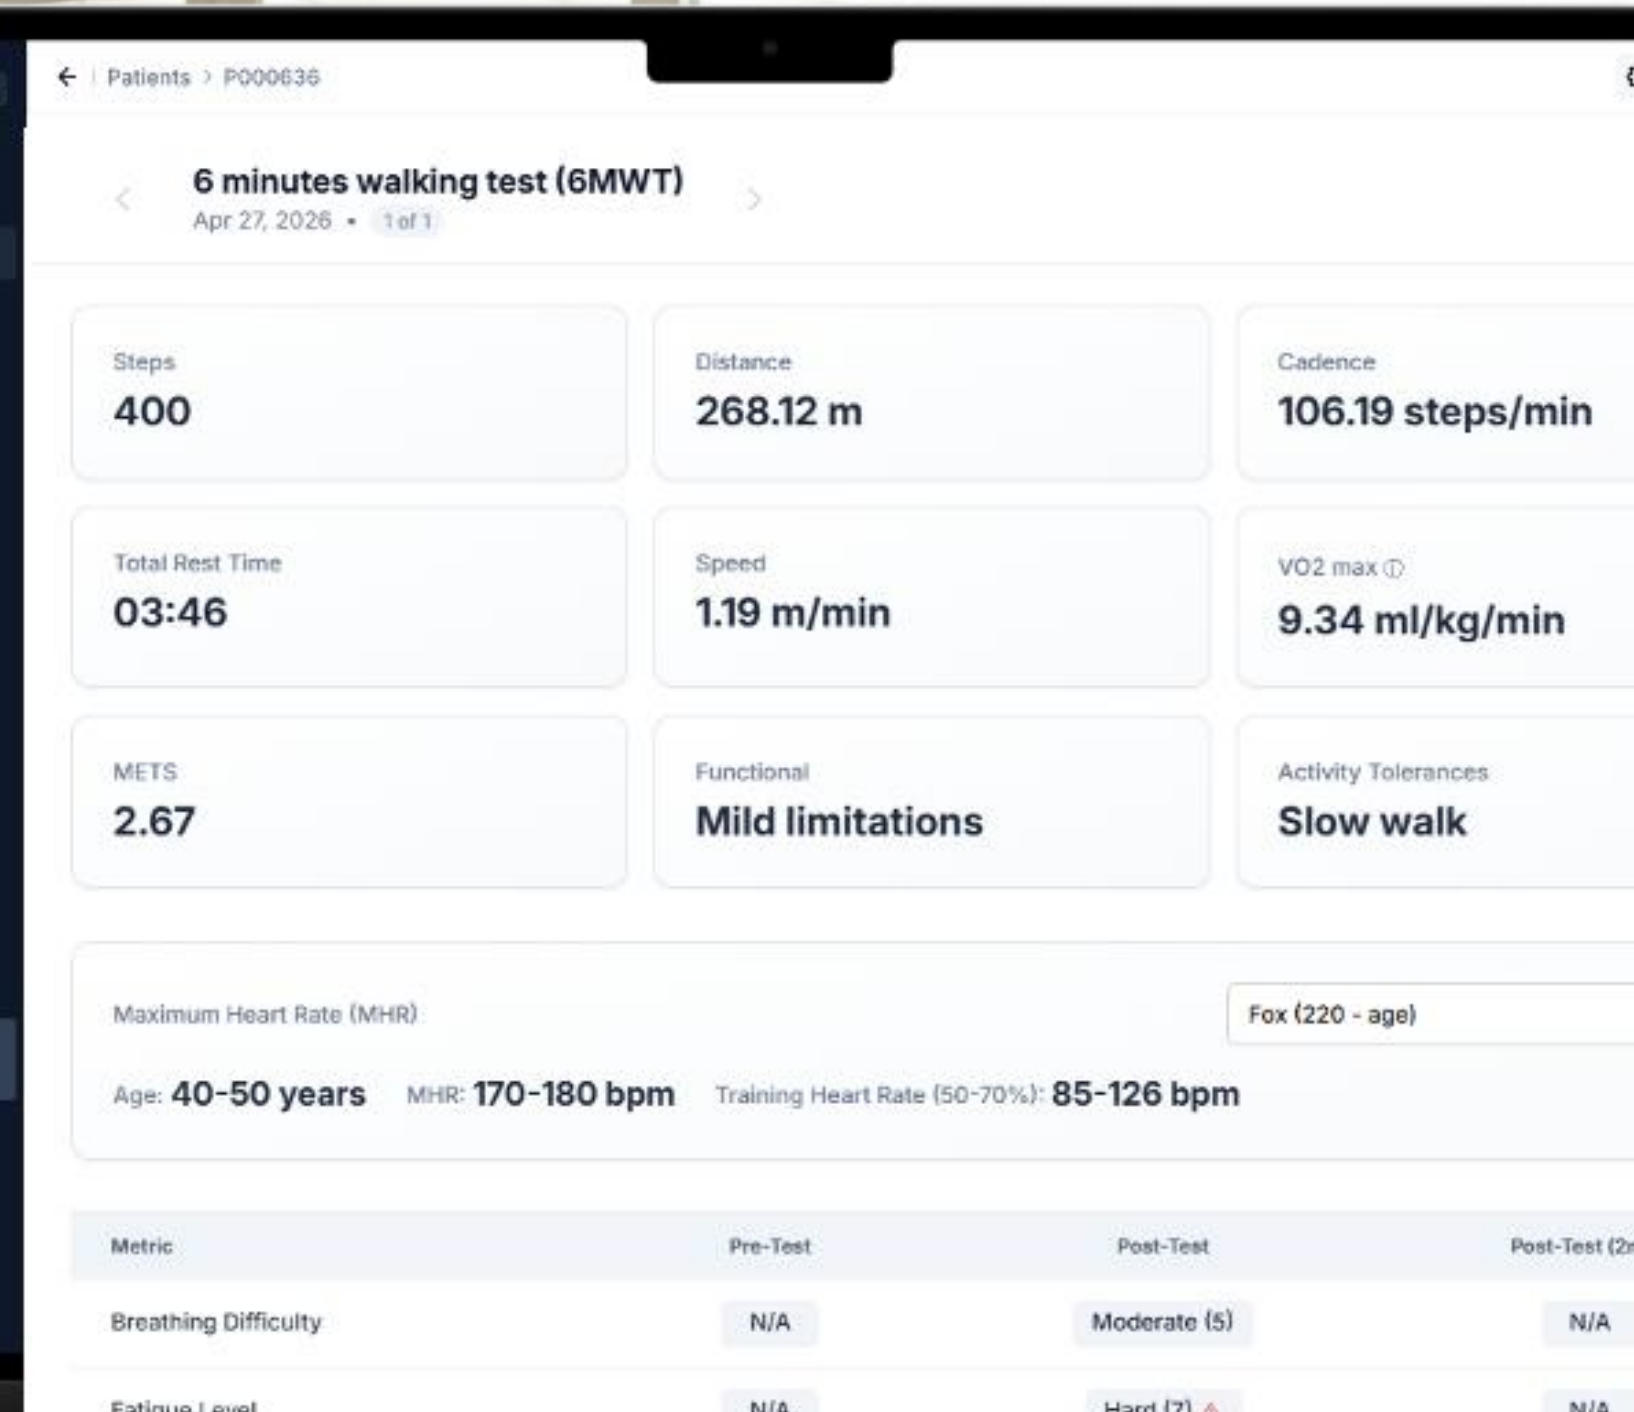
Patients > P000636

6 minutes walking test (6MWT)
Apr 27, 2026 • 1 of 1

Steps
400

Distance
268.12 m

Cadence
106.19 steps/min

Total Rest Time
03:46

Speed
1.19 m/min

VO2 max
9.34 ml/kg/min

METS
2.67

Functional
Mild limitations

Activity Tolerances
Slow walk

Maximum Heart Rate (MHR)

Fox (220 - age)

Age: 40-50 years MHR: 170-180 bpm Training Heart Rate (50-70%): 85-126 bpm

| Metric | Pre-Test | Post-Test | Post-Test (2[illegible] |
|---|---|---|---|
| Breathing Difficulty | N/A | Moderate (5) | N/A |
| Fatigue Level | N/A | Hard (7) | N/A |